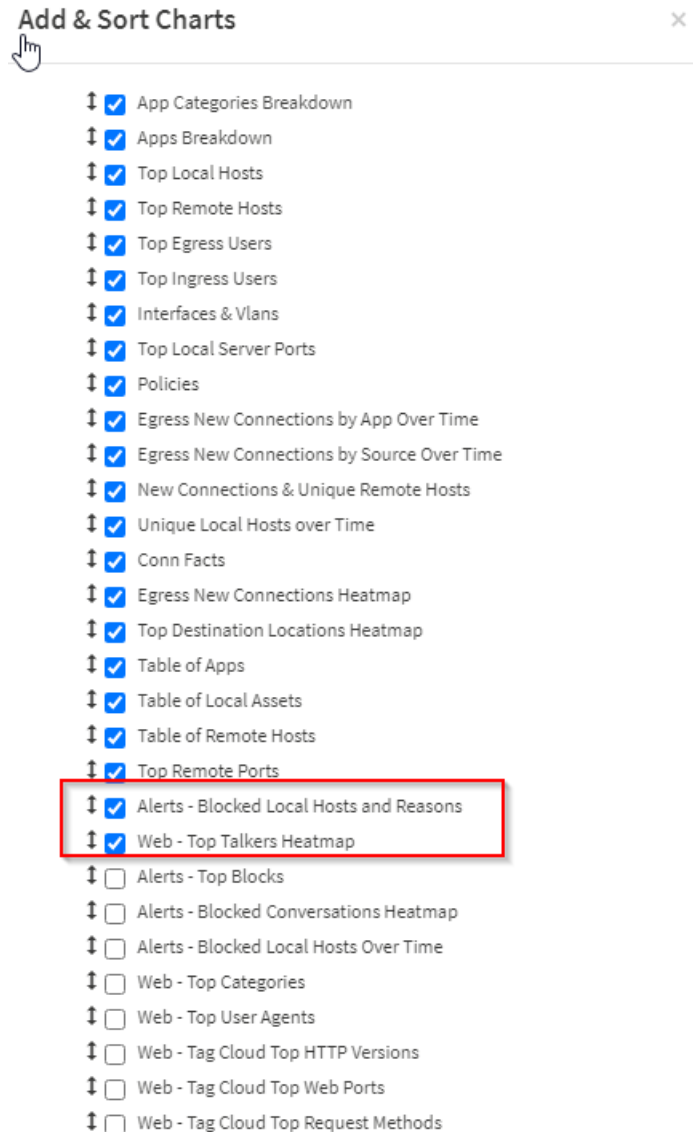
Add & Sort Charts

×

App Categories Breakdown
Apps Breakdown
Top Local Hosts
Top Remote Hosts
Top Egress Users
Top Ingress Users
Interfaces & Vlans
Top Local Server Ports
Policies
Egress New Connections by App Over Time
Egress New Connections by Source Over Time
New Connections & Unique Remote Hosts
Unique Local Hosts over Time
Conn Facts
Egress New Connections Heatmap
Top Destination Locations Heatmap
Table of Apps
Table of Local Assets
Table of Remote Hosts
Top Remote Ports
Alerts - Blocked Local Hosts and Reasons
Web - Top Talkers Heatmap
Alerts - Top Blocks
Alerts - Blocked Conversations Heatmap
Alerts - Blocked Local Hosts Over Time
Web - Top Categories
Web - Top User Agents
Web - Tag Cloud Top HTTP Versions
Web - Tag Cloud Top Web Ports
Web - Tag Cloud Top Request Methods